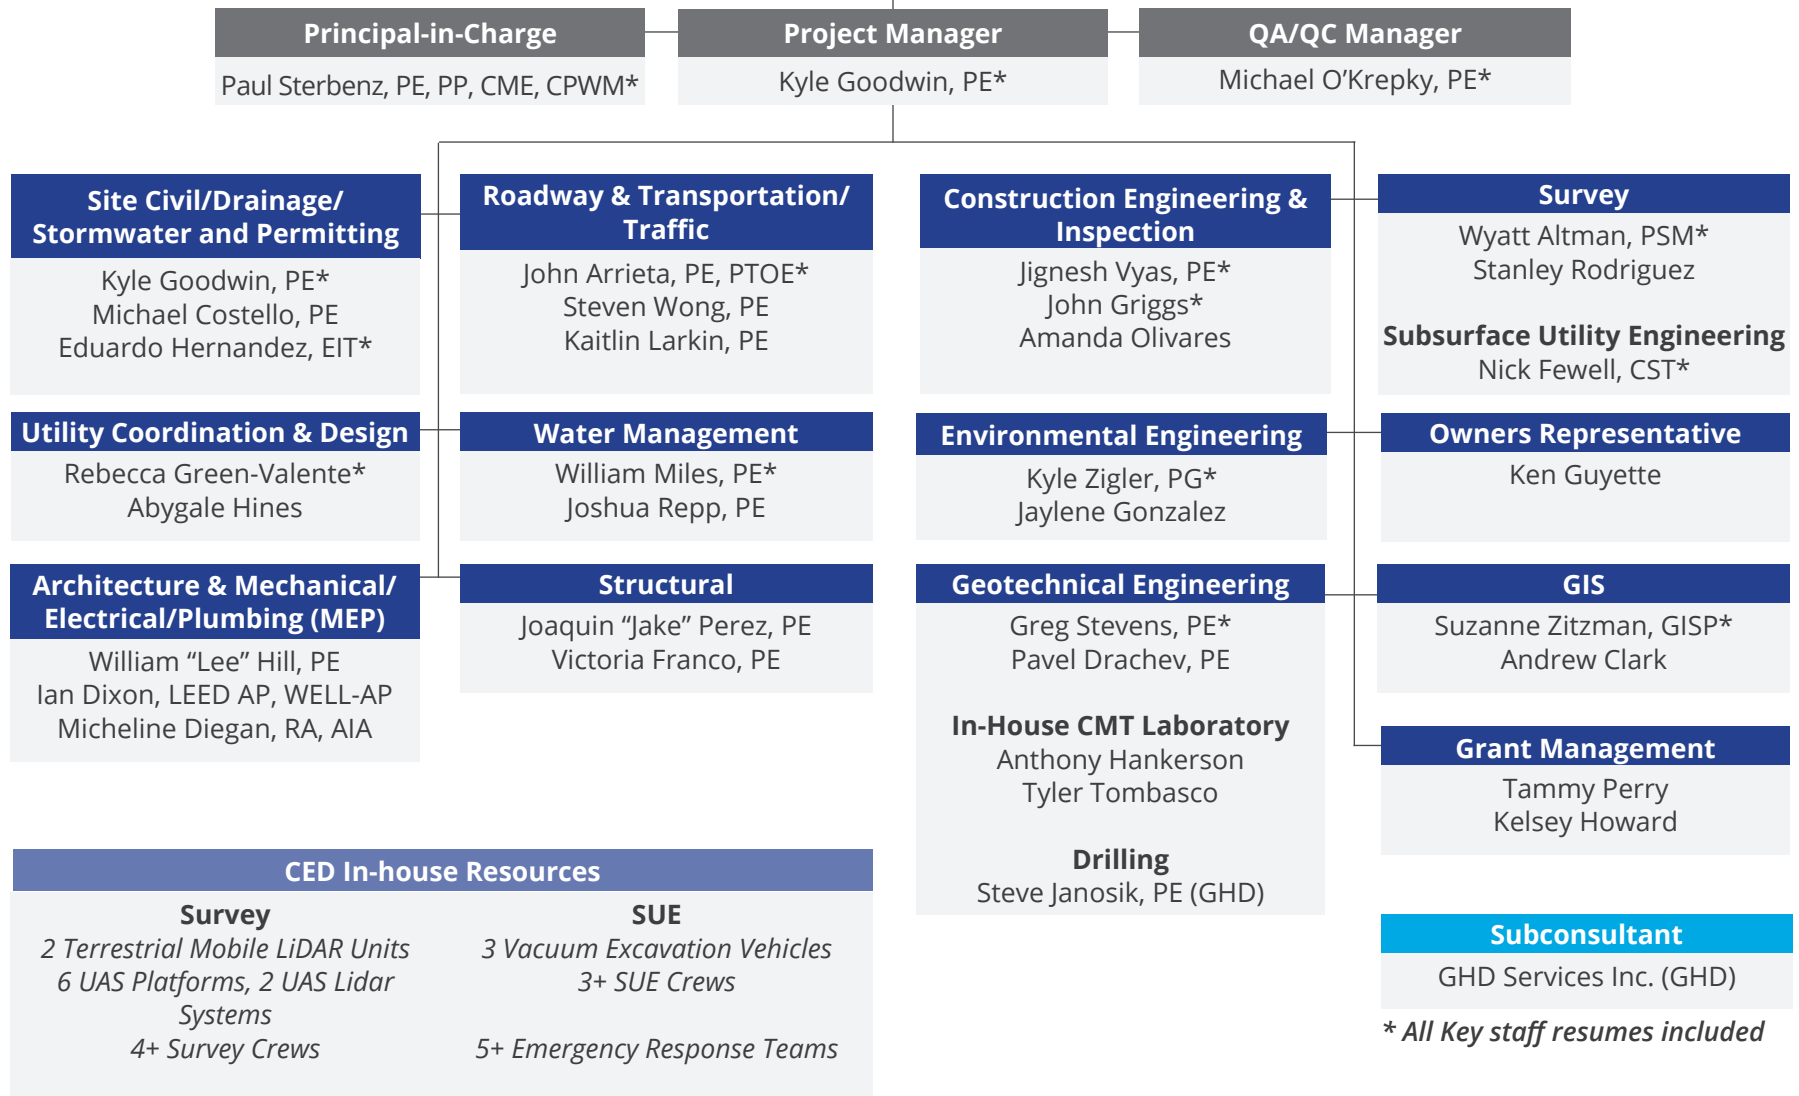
Principal-in-Charge
Paul Sterbenz, PE, PP, CME, CPWM*

Project Manager
Kyle Goodwin, PE*

QA/QC Manager
Michael O'Krepky, PE*

Site Civil/Drainage/ Stormwater and Permitting
Kyle Goodwin, PE*
Michael Costello, PE
Eduardo Hernandez, EIT*

Roadway & Transportation/ Traffic
John Arrieta, PE, PTOE*
Steven Wong, PE
Kaitlin Larkin, PE

Construction Engineering & Inspection
Jignesh Vyas, PE*
John Griggs*
Amanda Olivares

Survey
Wyatt Altman, PSM*
Stanley Rodriguez

Subsurface Utility Engineering
Nick Fewell, CST*

Utility Coordination & Design
Rebecca Green-Valente*
Abygale Hines

Water Management
William Miles, PE*
Joshua Repp, PE

Environmental Engineering
Kyle Zigler, PG*
Jaylene Gonzalez

Owners Representative
Ken Guyette

Architecture & Mechanical/ Electrical/Plumbing (MEP)
William "Lee" Hill, PE
Ian Dixon, LEED AP, WELL-AP
Micheline Diegan, RA, AIA

Structural
Joaquin "Jake" Perez, PE
Victoria Franco, PE

Geotechnical Engineering
Greg Stevens, PE*
Pavel Drachev, PE

In-House CMT Laboratory
Anthony Hankerson
Tyler Tombasco

Drilling
Steve Janosik, PE (GHD)

GIS
Suzanne Zitzman, GISP*
Andrew Clark

Grant Management
Tammy Perry
Kelsey Howard

CED In-house Resources

Survey
2 Terrestrial Mobile LiDAR Units
6 UAS Platforms, 2 UAS Lidar Systems
4+ Survey Crews

SUE
3 Vacuum Excavation Vehicles
3+ SUE Crews
5+ Emergency Response Teams

Subconsultant
GHD Services Inc. (GHD)

* All Key staff resumes included